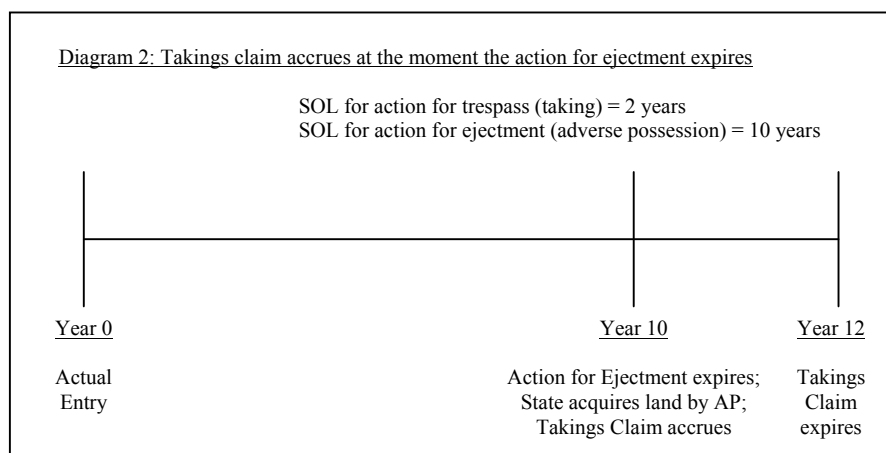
Diagram 2: Takings claim accrues at the moment the action for ejectment expires

SOL for action for trespass (taking) = 2 years
SOL for action for ejectment (adverse possession) = 10 years

Year 0

Actual Entry

Year 10

Action for Ejectment expires; State acquires land by AP; Takings Claim accrues

Year 12

Takings Claim expires